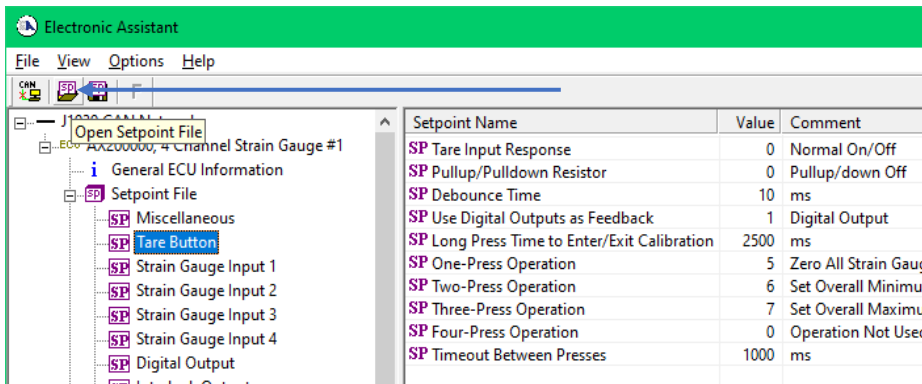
Electronic Assistant

File View Options Help

CAN SP SP F

J1939 CAN Network
Open Setpoint File
ECU AX200000, 4 Channel Strain Gauge #1
i General ECU Information
SP Setpoint File
SP Miscellaneous
SP Tare Button
SP Strain Gauge Input 1
SP Strain Gauge Input 2
SP Strain Gauge Input 3
SP Strain Gauge Input 4
SP Digital Output
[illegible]

| Setpoint Name | Value | Comment |
|---|---|---|
| SP Tare Input Response | 0 | Normal On/Off |
| SP Pullup/Pulldown Resistor | 0 | Pullup/down Off |
| SP Debounce Time | 10 | ms |
| SP Use Digital Outputs as Feedback | 1 | Digital Output |
| SP Long Press Time to Enter/Exit Calibration | 2500 | ms |
| SP One-Press Operation | 5 | Zero All Strain Gaug |
| SP Two-Press Operation | 6 | Set Overall Minimu |
| SP Three-Press Operation | 7 | Set Overall Maximu |
| SP Four-Press Operation | 0 | Operation Not Use |
| SP Timeout Between Presses | 1000 | ms |